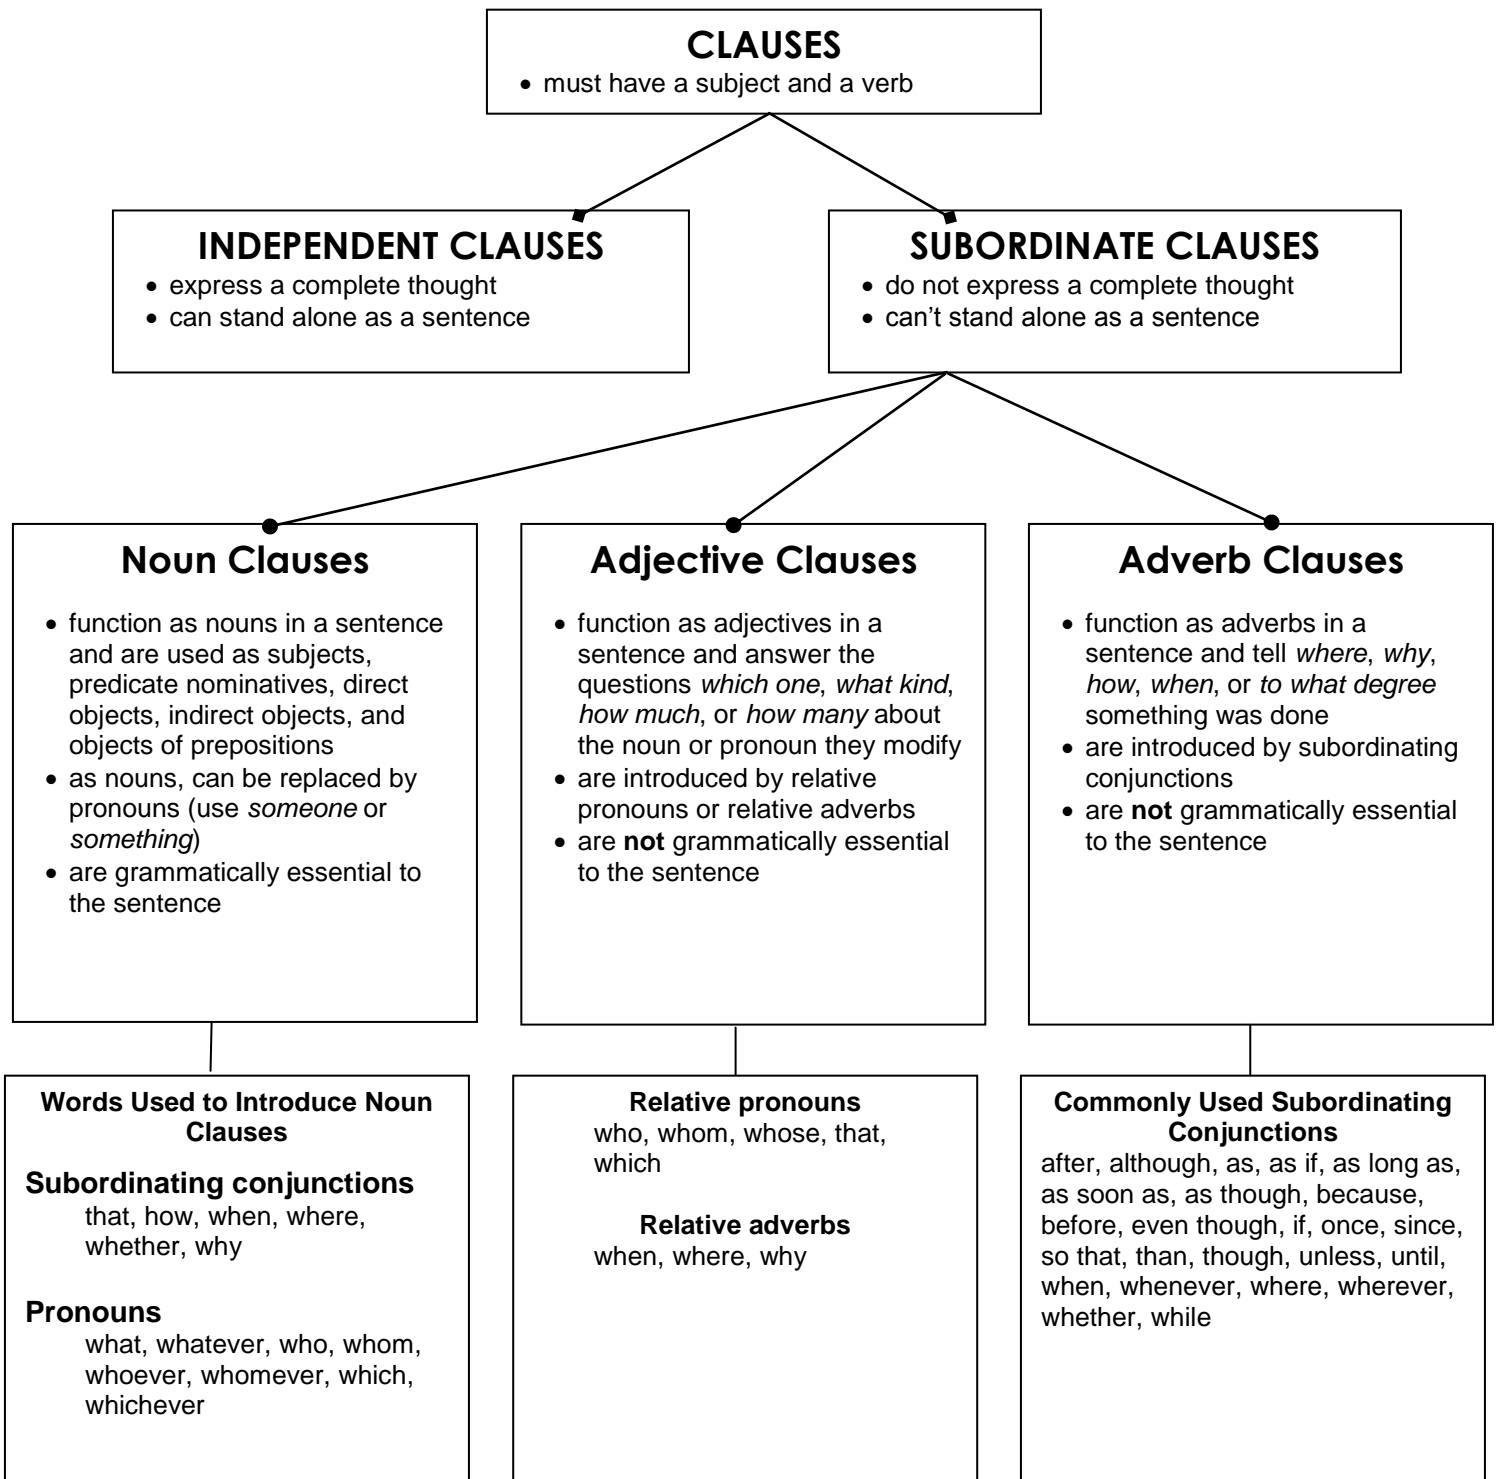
**CLAUSES**
- must have a subject and a verb

**INDEPENDENT CLAUSES**
- express a complete thought
- can stand alone as a sentence

**SUBORDINATE CLAUSES**
- do not express a complete thought
- can't stand alone as a sentence

**Noun Clauses**
- function as nouns in a sentence and are used as subjects, predicate nominatives, direct objects, indirect objects, and objects of prepositions
- as nouns, can be replaced by pronouns (use *someone* or *something*)
- are grammatically essential to the sentence

**Adjective Clauses**
- function as adjectives in a sentence and answer the questions *which one*, *what kind*, *how much*, or *how many* about the noun or pronoun they modify
- are introduced by relative pronouns or relative adverbs
- are **not** grammatically essential to the sentence

**Adverb Clauses**
- function as adverbs in a sentence and tell *where*, *why*, *how*, *when*, or *to what degree* something was done
- are introduced by subordinating conjunctions
- are **not** grammatically essential to the sentence

**Words Used to Introduce Noun Clauses**

**Subordinating conjunctions**
that, how, when, where, whether, why

**Pronouns**
what, whatever, who, whom, whoever, whomever, which, whichever

**Relative pronouns**
who, whom, whose, that, which

**Relative adverbs**
when, where, why

**Commonly Used Subordinating Conjunctions**
after, although, as, as if, as long as, as soon as, as though, because, before, even though, if, once, since, so that, than, though, unless, until, when, whenever, where, wherever, whether, while